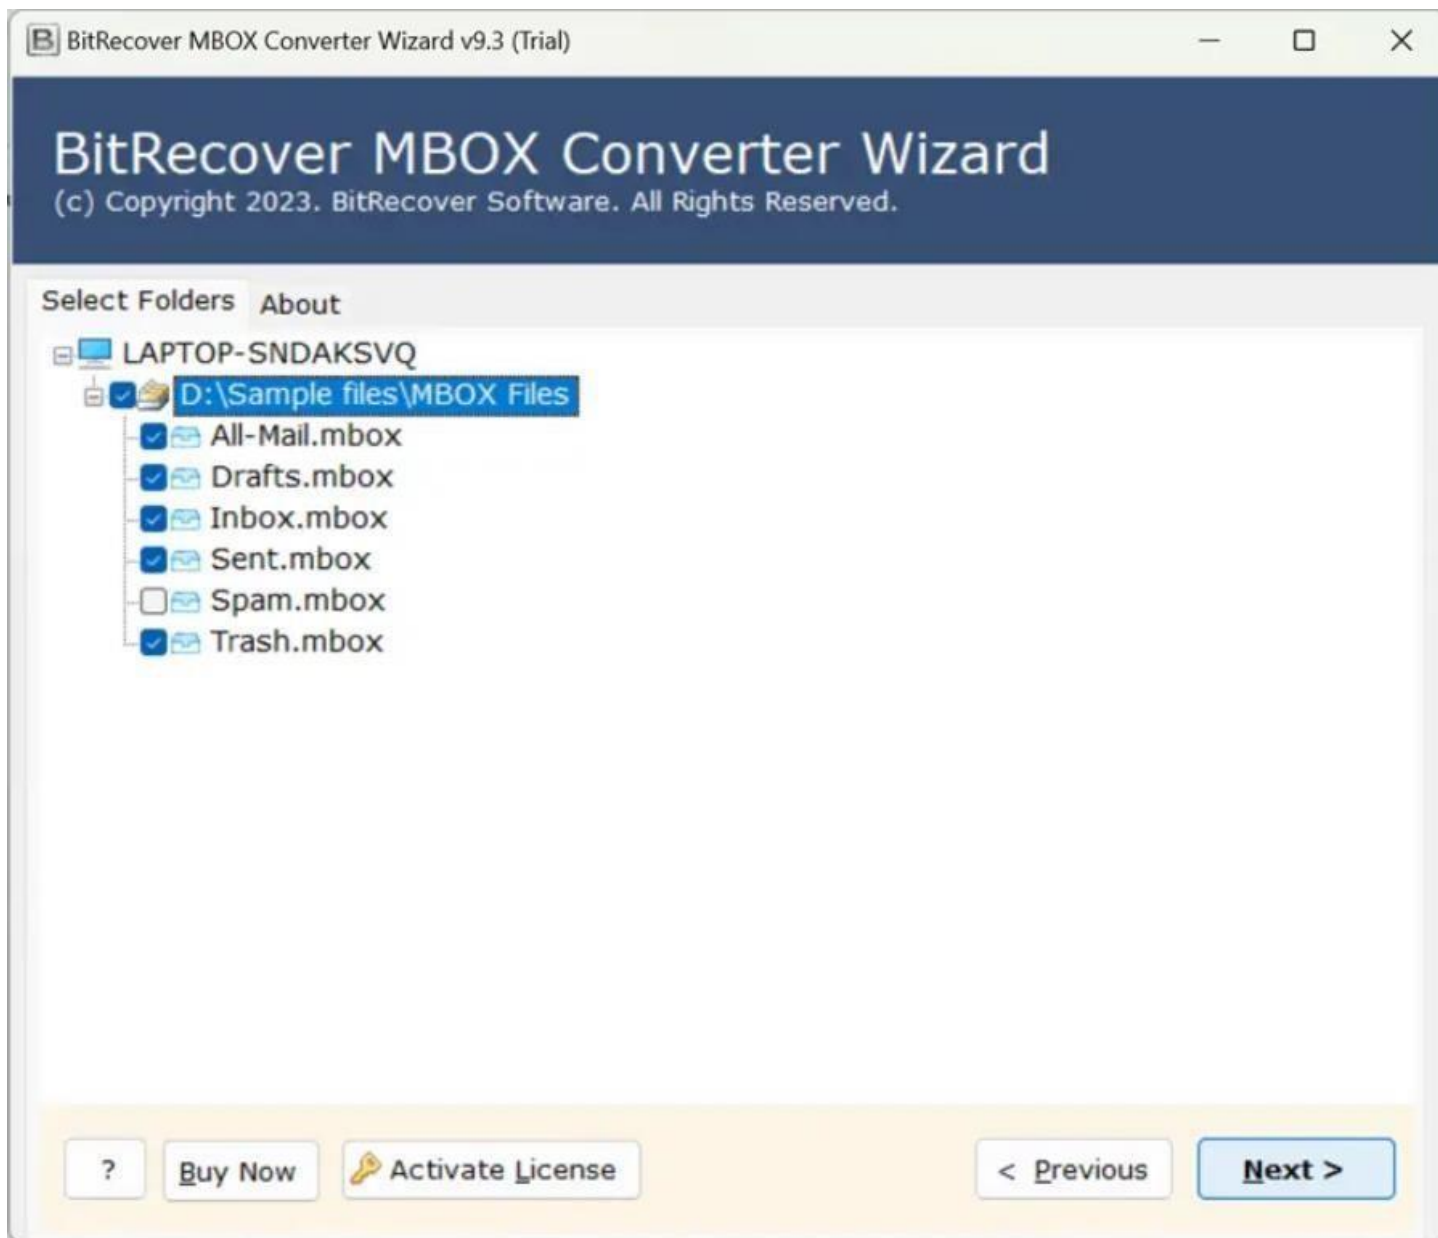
BitRecover MBOX Converter Wizard v9.3 (Trial)

BitRecover MBOX Converter Wizard
(c) Copyright 2023. BitRecover Software. All Rights Reserved.

Select Folders
About

LAPTOP-SNDAKSVQ
D:\Sample files\MBOX Files
All-Mail.mbox
Drafts.mbox
Inbox.mbox
Sent.mbox
Spam.mbox
Trash.mbox

?
Buy Now
Activate License
< Previous
Next >